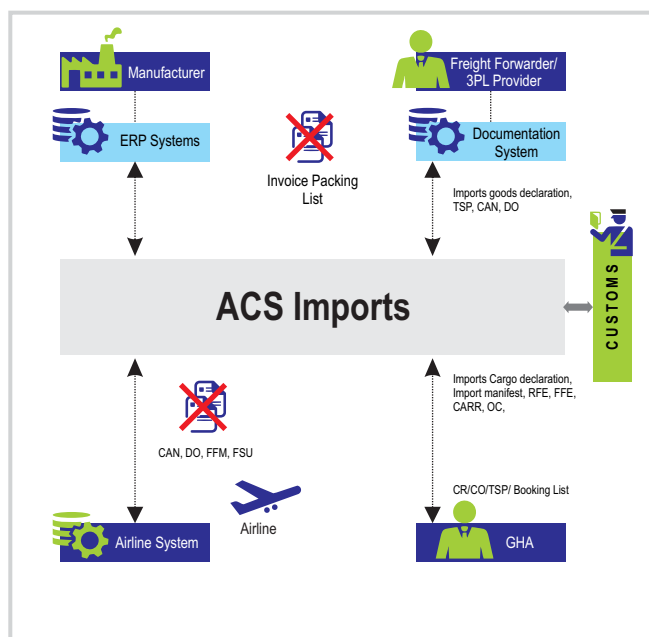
Manufacturer

Freight Forwarder/ 3PL Provider

ERP Systems

Invoice Packing List

Documentation System

Imports goods declaration, TSP, CAN, DO

ACS Imports

CUSTOMS

Imports Cargo declaration, Import manifest, RFE, FFE, CARR, OC,

CAN, DO, FFM, FSU

CR/CO/TSP/ Booking List

Airline

Airline System

GHA